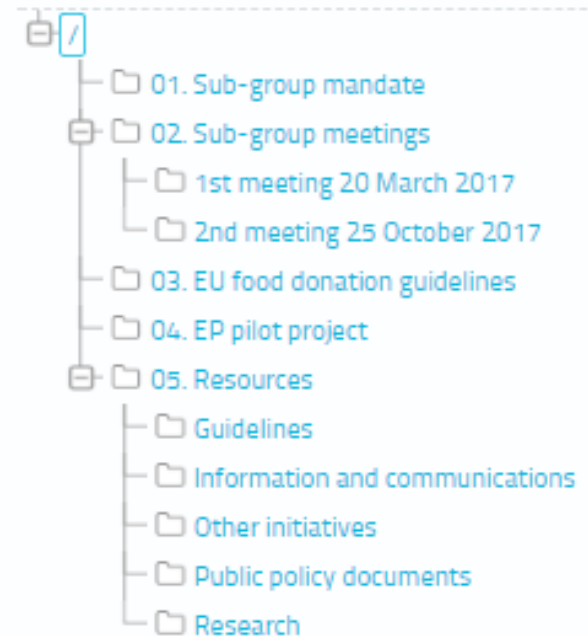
/

01. Sub-group mandate

02. Sub-group meetings

1st meeting 20 March 2017

2nd meeting 25 October 2017

03. EU food donation guidelines

04. EP pilot project

05. Resources

Guidelines

Information and communications

Other initiatives

Public policy documents

Research